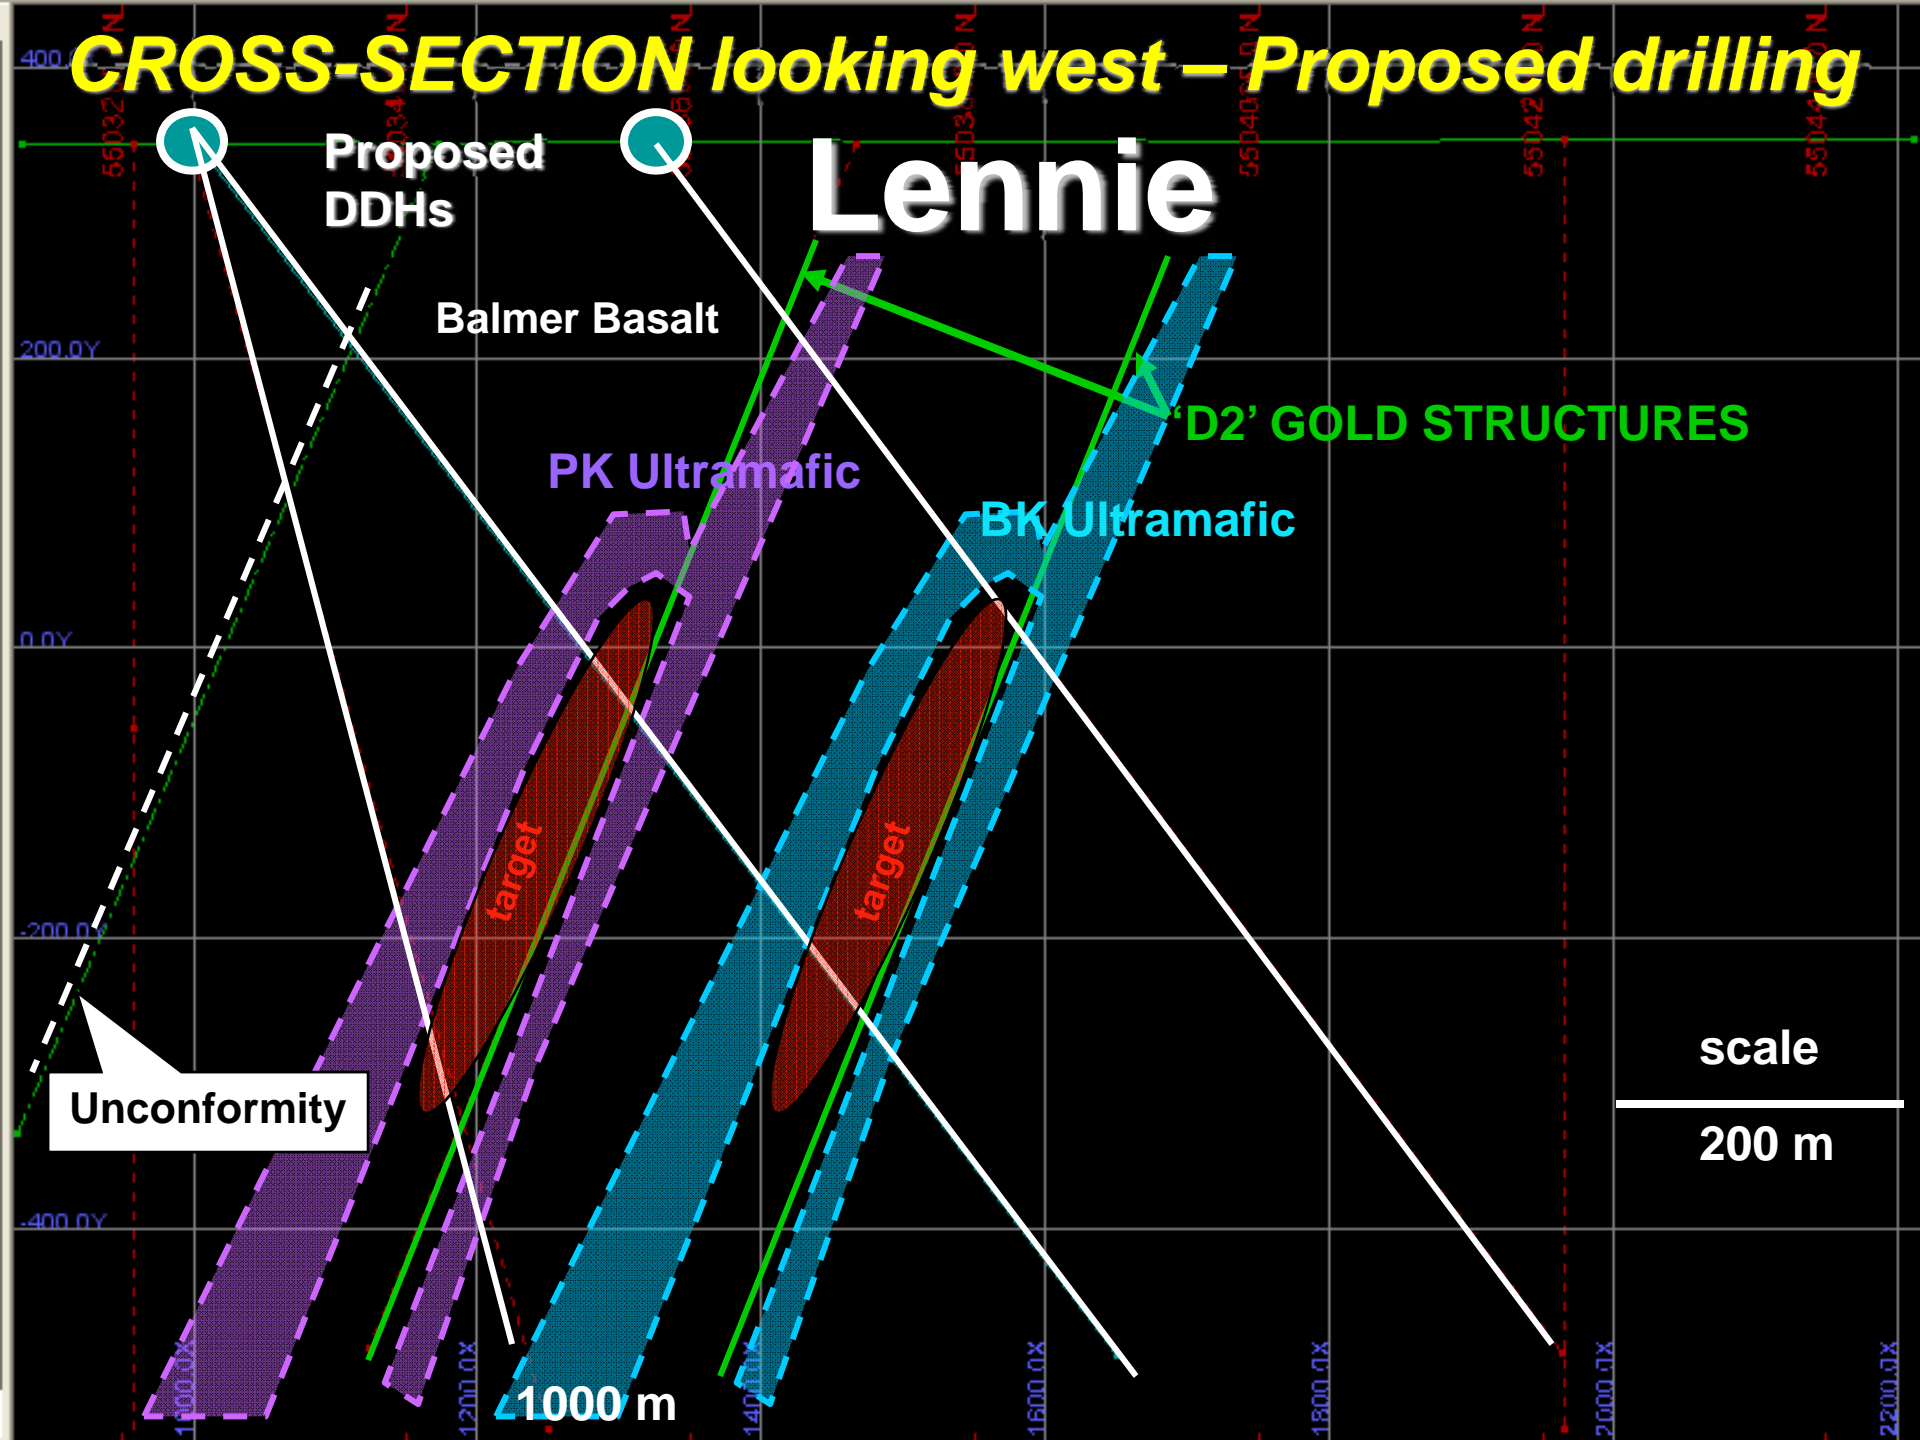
CROSS-SECTION looking west – Proposed drilling

Proposed DDHs

Lennie

Balmer Basalt

'D2' GOLD STRUCTURES

PK Ultramafic

BK Ultramafic

target

target

Unconformity

scale

200 m

1000 m

400.0Y
200.0Y
0.0Y
-200.0Y
-400.0Y

1000.0X
1200.0X
1400.0X
1600.0X
1800.0X
2000.0X
2200.0X

55032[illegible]N
55034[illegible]N
55036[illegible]N
55038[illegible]N
55040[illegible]N
55042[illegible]N
55044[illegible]N